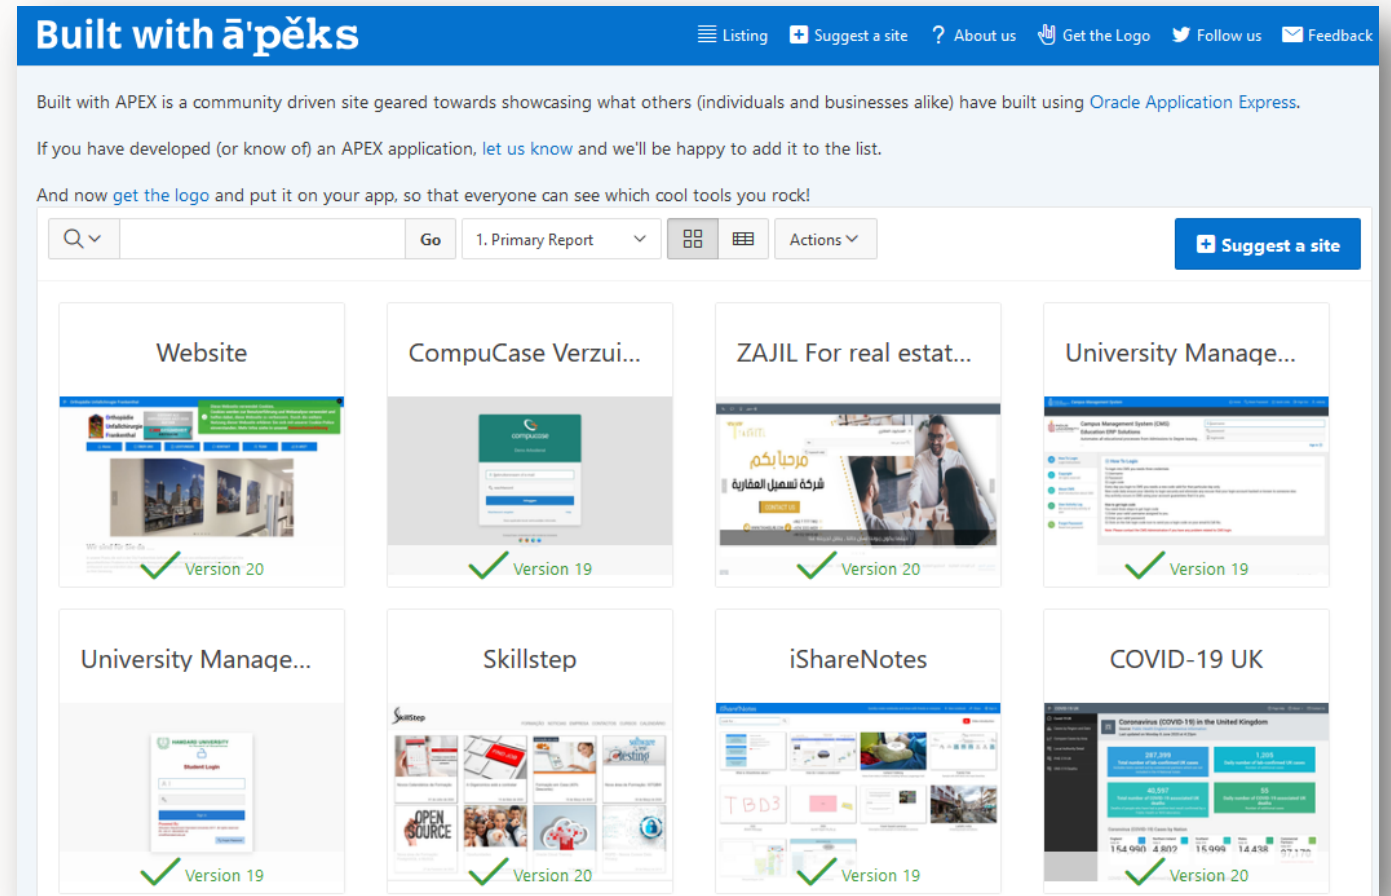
Built with ā'pěks

Listing   Suggest a site   About us   Get the Logo   Follow us   Feedback

Built with APEX is a community driven site geared towards showcasing what others (individuals and businesses alike) have built using Oracle Application Express.

If you have developed (or know of) an APEX application, let us know and we'll be happy to add it to the list.

And now get the logo and put it on your app, so that everyone can see which cool tools you rock!

Go   1. Primary Report   Actions   Suggest a site

Website
Version 20

CompuCase Verzui...
Version 19

ZAJIL For real estat...
مرحبا بكم
شركة تسهيل العقارية
Version 20

University Manage...
Version 19

University Manage...
Version 19

Skillstep
OPEN SOURCE
Version 20

iShareNotes
TBD3
Version 19

COVID-19 UK
Coronavirus (COVID-19) in the United Kingdom
Version 20